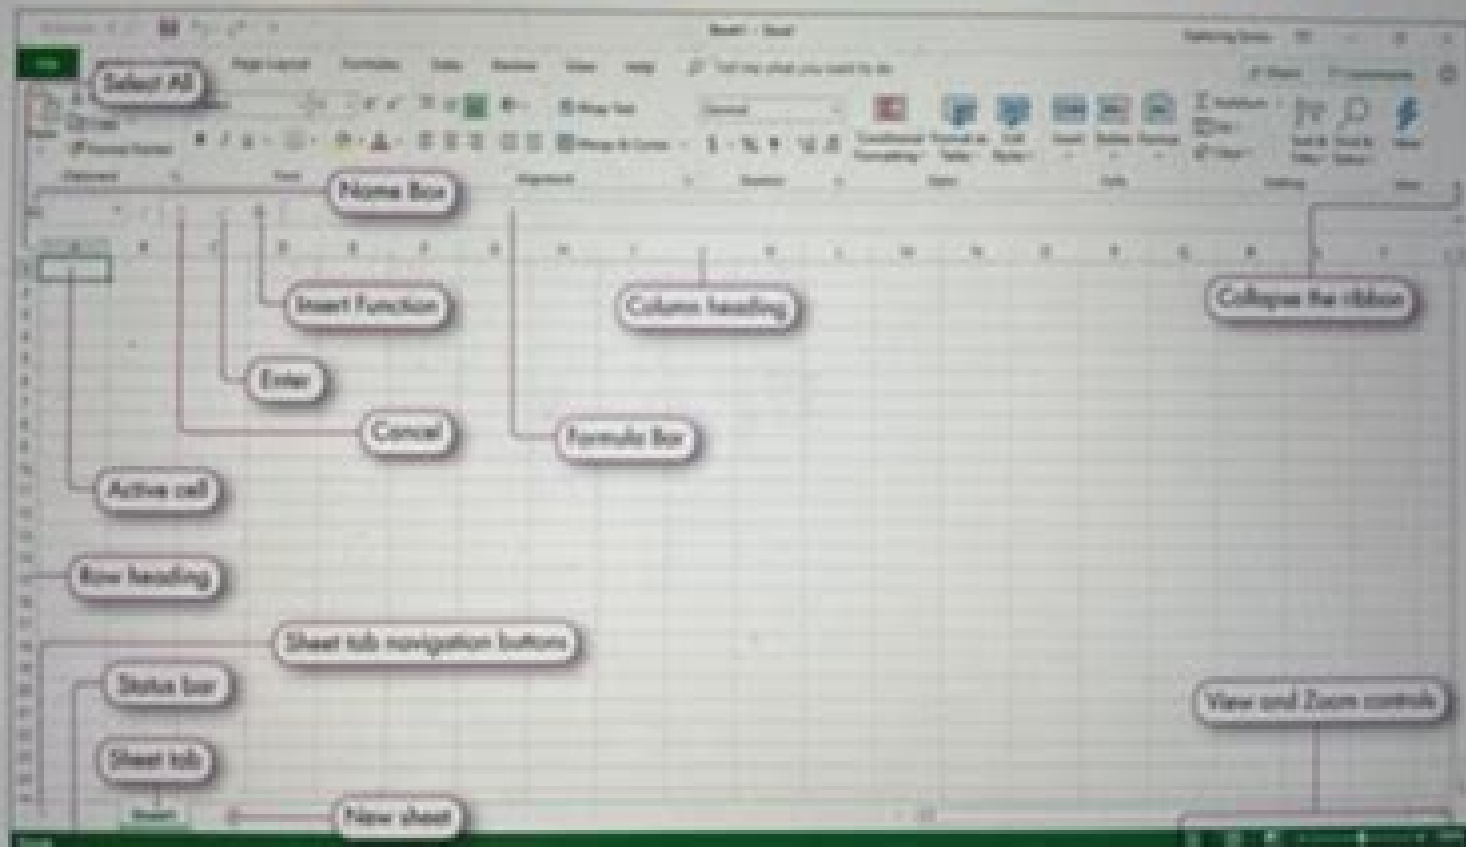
Book1 - Excel

Select All

Page Layout

Formulas

Data

Review

View

Help

Tell me what you want to do

Wrap Text

Merge & Center

General

Conditional Formatting

Format as Table

Cell Styles

Insert

Delete

Format

Sort & Filter

Find & Select

Name Box

Insert Function

Column heading

Collapse the ribbon

Enter

Cancel

Formula Bar

Active cell

Row heading

Sheet tab navigation buttons

Status bar

View and Zoom controls

Sheet tab

Sheet1

New sheet